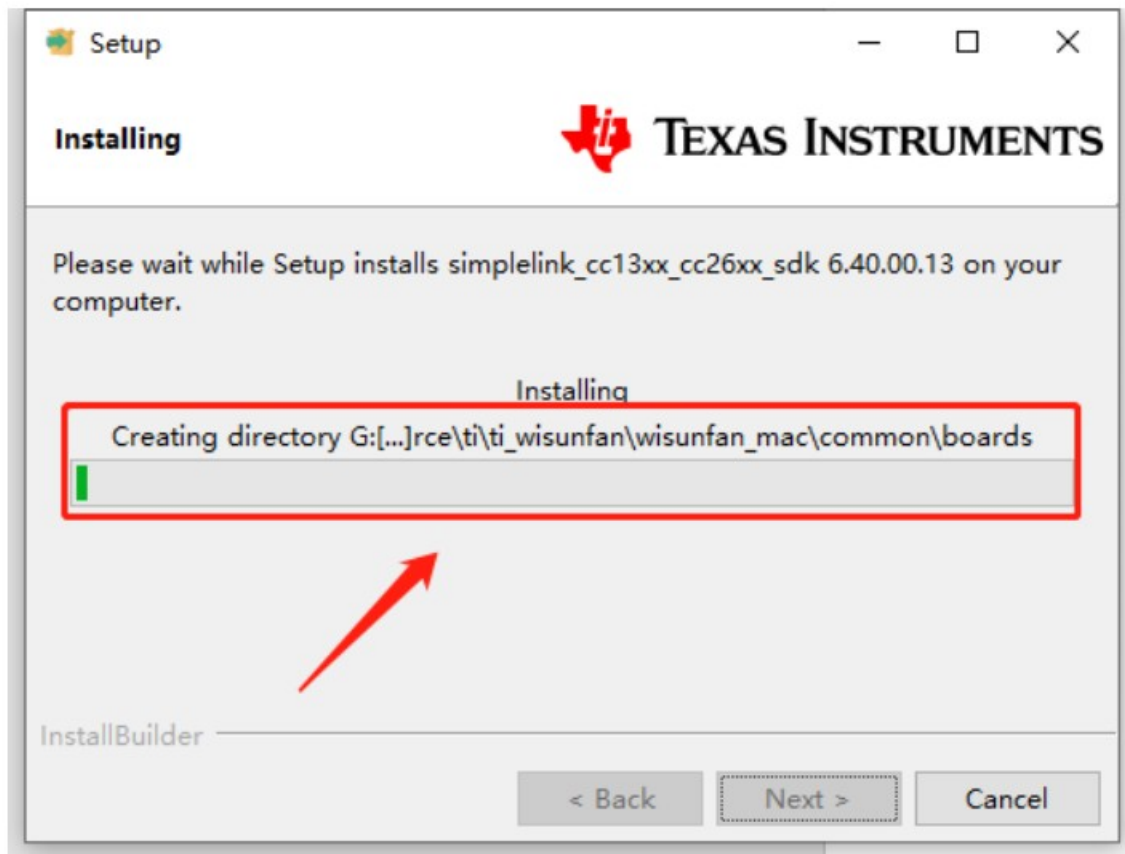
Setup

Installing

TEXAS INSTRUMENTS

Please wait while Setup installs simplelink_cc13xx_cc26xx_sdk 6.40.00.13 on your computer.

Installing

Creating directory G:[...]rce\ti\ti_wisunfan\wisunfan_mac\common\boards

InstallBuilder

< Back

Next >

Cancel